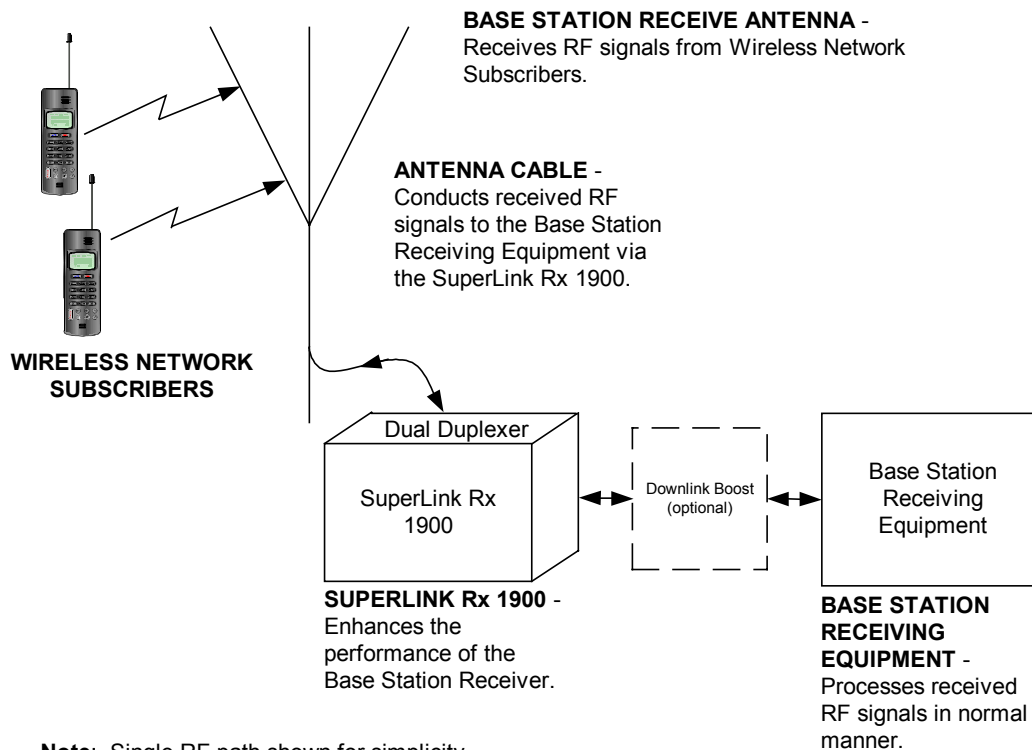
BASE STATION RECEIVE ANTENNA - Receives RF signals from Wireless Network Subscribers.

ANTENNA CABLE - Conducts received RF signals to the Base Station Receiving Equipment via the SuperLink Rx 1900.

WIRELESS NETWORK SUBSCRIBERS

Dual Duplexer

SuperLink Rx 1900

Downlink Boost (optional)

Base Station Receiving Equipment

SUPERLINK Rx 1900 - Enhances the performance of the Base Station Receiver.

BASE STATION RECEIVING EQUIPMENT - Processes received RF signals in normal manner.

Note: Single RF path shown for simplicity.